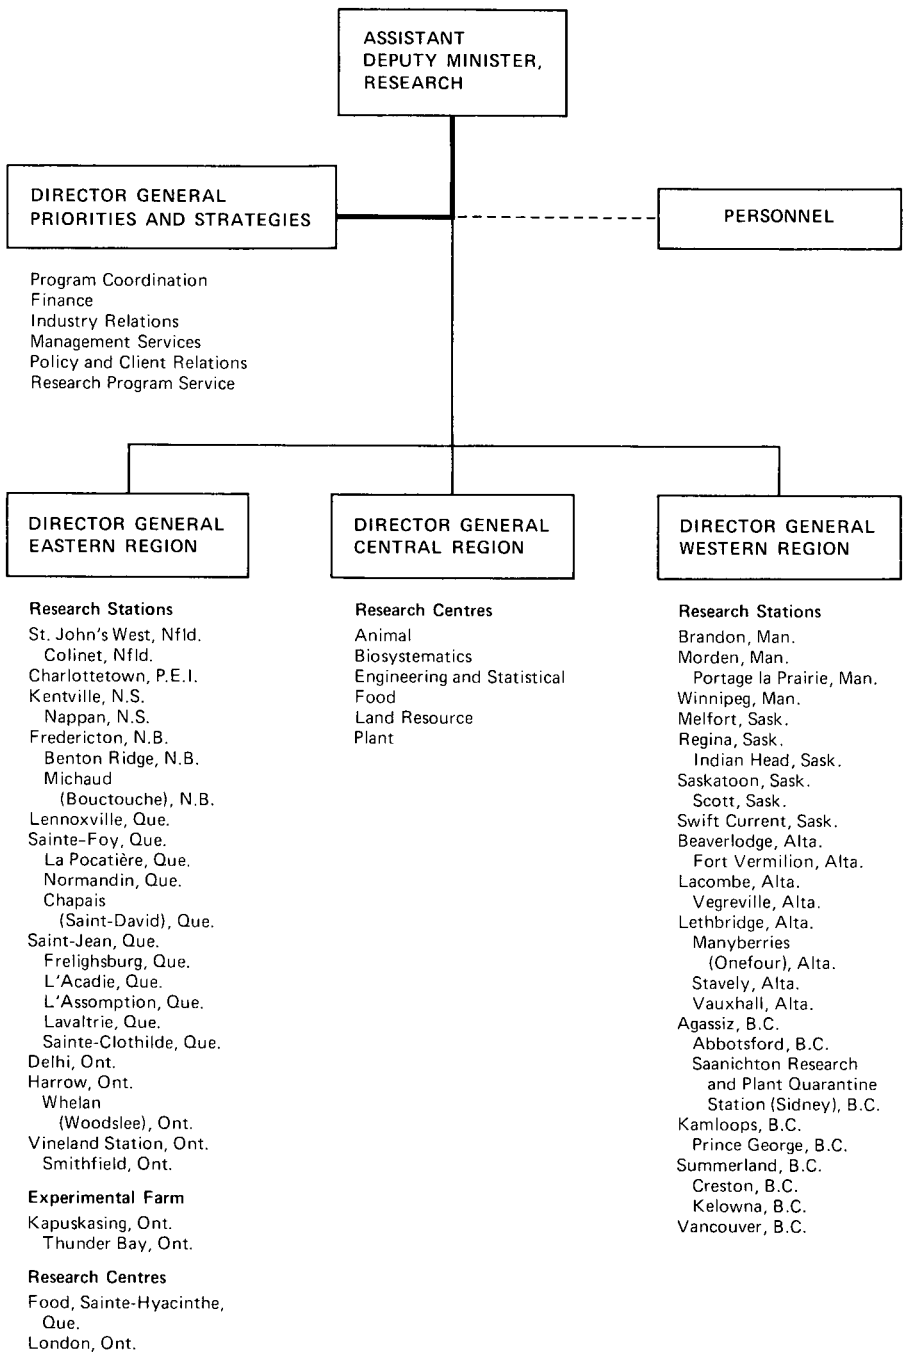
ASSISTANT DEPUTY MINISTER, RESEARCH

DIRECTOR GENERAL PRIORITIES AND STRATEGIES

PERSONNEL

Program Coordination
Finance
Industry Relations
Management Services
Policy and Client Relations
Research Program Service

DIRECTOR GENERAL EASTERN REGION

Research Stations
St. John's West, Nfld.
Colinet, Nfld.
Charlottetown, P.E.I.
Kentville, N.S.
Nappan, N.S.
Fredericton, N.B.
Benton Ridge, N.B.
Michaud (Bouctouche), N.B.
Lennoxville, Que.
Sainte-Foy, Que.
La Pocatière, Que.
Normandin, Que.
Chapais (Saint-David), Que.
Saint-Jean, Que.
Frelighsburg, Que.
L'Acadie, Que.
L'Assomption, Que.
Lavaltrie, Que.
Sainte-Clothilde, Que.
Delhi, Ont.
Harrow, Ont.
Whelan (Woodslee), Ont.
Vineland Station, Ont.
Smithfield, Ont.

Experimental Farm
Kapuskasing, Ont.
Thunder Bay, Ont.

Research Centres
Food, Sainte-Hyacinthe, Que.
London, Ont.

DIRECTOR GENERAL CENTRAL REGION

Research Centres
Animal
Biosystematics
Engineering and Statistical
Food
Land Resource
Plant

DIRECTOR GENERAL WESTERN REGION

Research Stations
Brandon, Man.
Morden, Man.
Portage la Prairie, Man.
Winnipeg, Man.
Melfort, Sask.
Regina, Sask.
Indian Head, Sask.
Saskatoon, Sask.
Scott, Sask.
Swift Current, Sask.
Beaverlodge, Alta.
Fort Vermilion, Alta.
Lacombe, Alta.
Vegreville, Alta.
Lethbridge, Alta.
Manyberries (Onefour), Alta.
Stavely, Alta.
Vauxhall, Alta.
Agassiz, B.C.
Abbotsford, B.C.
Saanichton Research and Plant Quarantine Station (Sidney), B.C.
Kamloops, B.C.
Prince George, B.C.
Summerland, B.C.
Creston, B.C.
Kelowna, B.C.
Vancouver, B.C.